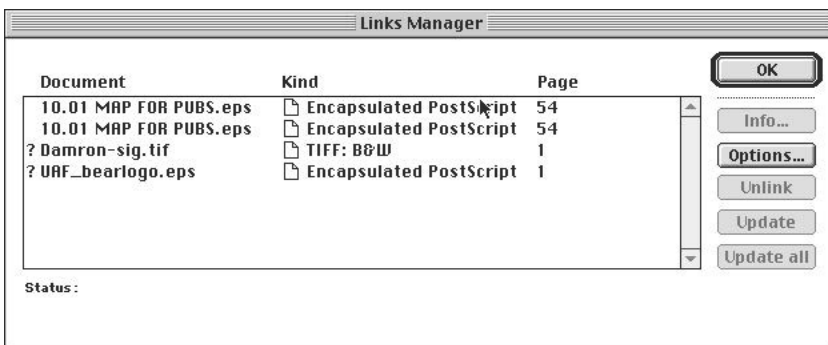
Links Manager

| Document | Kind | Page |
|---|---|---|
| 10.01 MAP FOR PUBS.eps | Encapsulated PostScript | 54 |
| 10.01 MAP FOR PUBS.eps | Encapsulated PostScript | 54 |
| ? Damron-sig.tif | TIFF: B&W | 1 |
| ? UAF_bearlogo.eps | Encapsulated PostScript | 1 |

OK
Info...
Options...
Unlink
Update
Update all

Status: